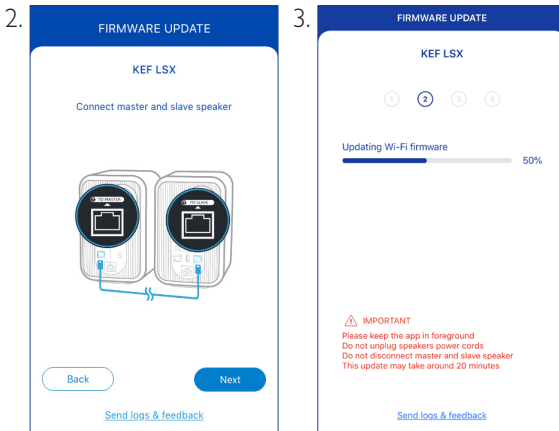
2.

FIRMWARE UPDATE

KEF LSX

Connect master and slave speaker

TO MASTER

TO SLAVE

Back

Next

Send logs & feedback

3.

FIRMWARE UPDATE

KEF LSX

1 2 3 4

Updating Wi-Fi firmware

50%

IMPORTANT
Please keep the app in foreground
Do not unplug speakers power cords
Do not disconnect master and slave speaker
This update may take around 20 minutes

Send logs & feedback